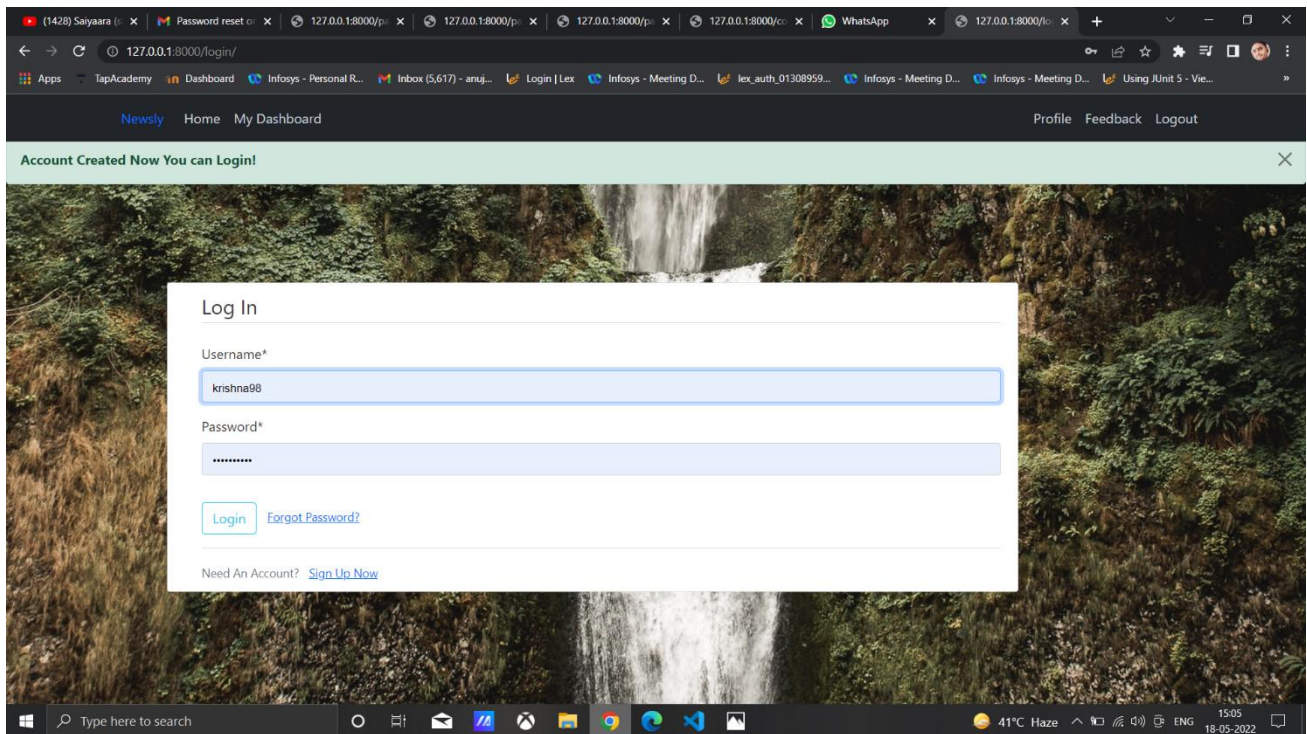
(1428) Saiyaara (s ×
Password reset or ×
127.0.0.1:8000/pa ×
127.0.0.1:8000/pa ×
127.0.0.1:8000/pa ×
127.0.0.1:8000/co ×
WhatsApp ×
127.0.0.1:8000/lo ×
+

127.0.0.1:8000/login/

Apps TapAcademy Dashboard Infosys - Personal R... Inbox (5,617) - anuj... Login | Lex Infosys - Meeting D... lex_auth_01308959... Infosys - Meeting D... Infosys - Meeting D... Using JUnit 5 - Vie...

Newsly Home My Dashboard

Profile Feedback Logout

Account Created Now You can Login!

Log In

Username*

krishna98

Password*

••••••••••

Login Forgot Password?

Need An Account? Sign Up Now

Type here to search

41°C Haze ENG 15:05 18-05-2022